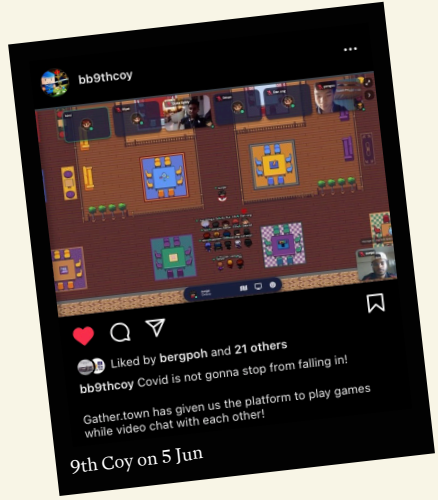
bb9thcoy

...

Liked by bergpoh and 21 others

bb9thcoy Covid is not gonna stop from falling in!

Gather.town has given us the platform to play games while video chat with each other!

9th Coy on 5 Jun